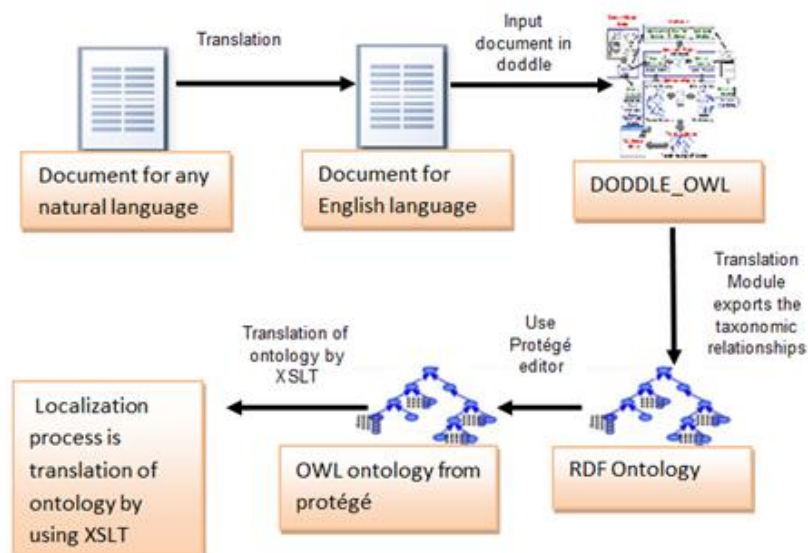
Translation

Input document in doddle

Document for any natural language

Document for English language

DODDLE_OWL

Translation Module exports the taxonomic relationships

Use Protégé editor

Translation of ontology by XSLT

Localization process is translation of ontology by using XSLT

OWL ontology from protégé

RDF Ontology